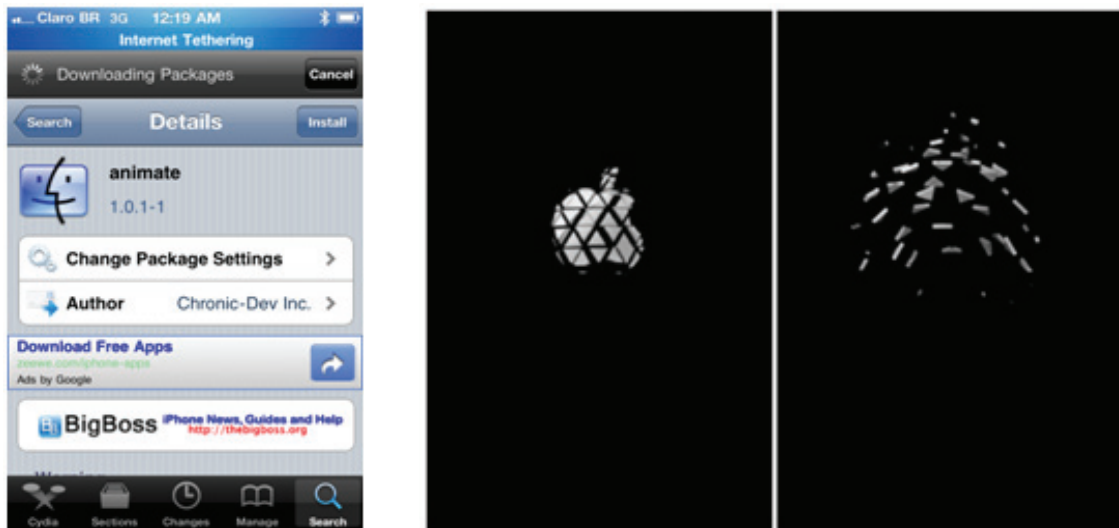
Claro BR 3G 12:19 AM
Internet Tethering
Downloading Packages
Cancel
Search
Details
Install
animate
1.0.1-1
Change Package Settings
Author
Chronic-Dev Inc.
Download Free Apps
zeewe.com/iphone-apps
Ads by Google
BigBoss
iPhone News, Guides and Help
http://thebigboss.org
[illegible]
Cydia
Sections
Changes
Manage
Search